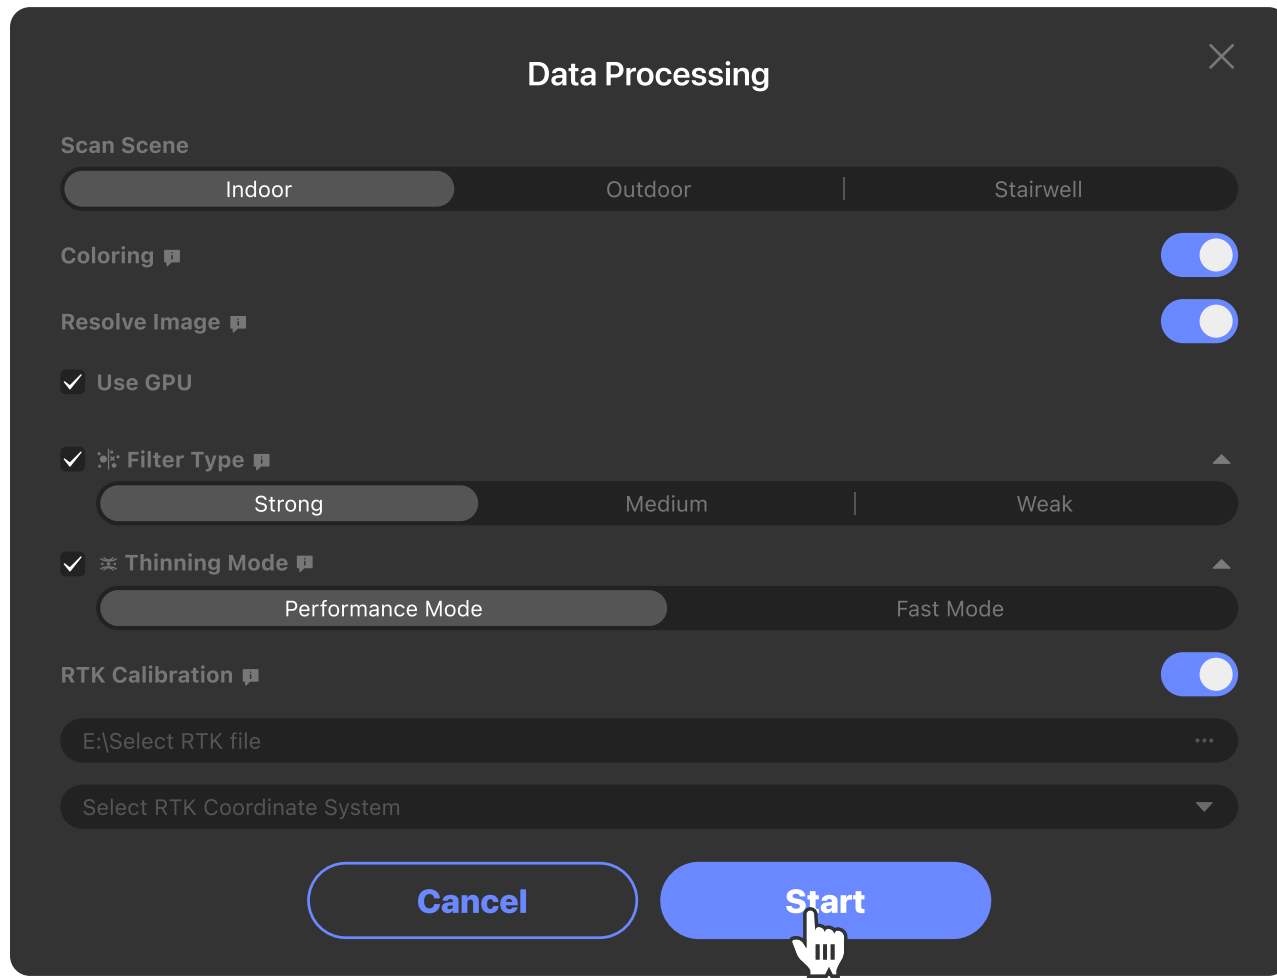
Data Processing

Scan Scene

Indoor | Outdoor | Stairwell

Coloring

Resolve Image

Use GPU

Filter Type

Strong | Medium | Weak

Thinning Mode

Performance Mode | Fast Mode

RTK Calibration

E:\Select RTK file

Select RTK Coordinate System

Cancel

Start